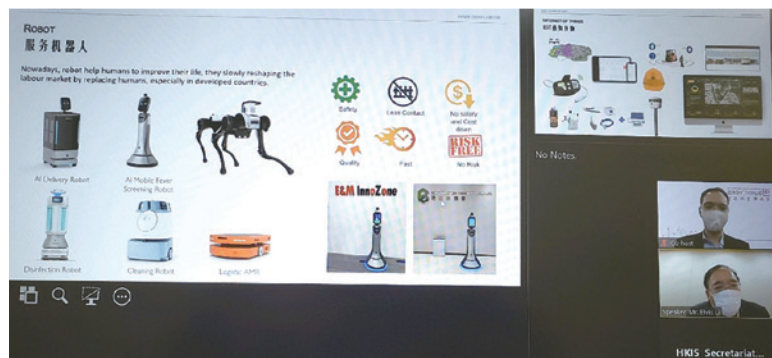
ROBOT
服务机器人

Nowadays, robot help humans to improve their life, they slowly reshaping the labour market by replacing humans, especially in developed countries.

AI Delivery Robot

AI Mobile Fever Screening Robot

Disinfection Robot

Cleaning Robot

Logistic AMR

Safety

Less Contact

No salary and Cost down

Quality

Fast

RISK FREE

No Risk

E&M InnoZone

INTERNET OF THINGS

No Notes

HKIS Secretariat...